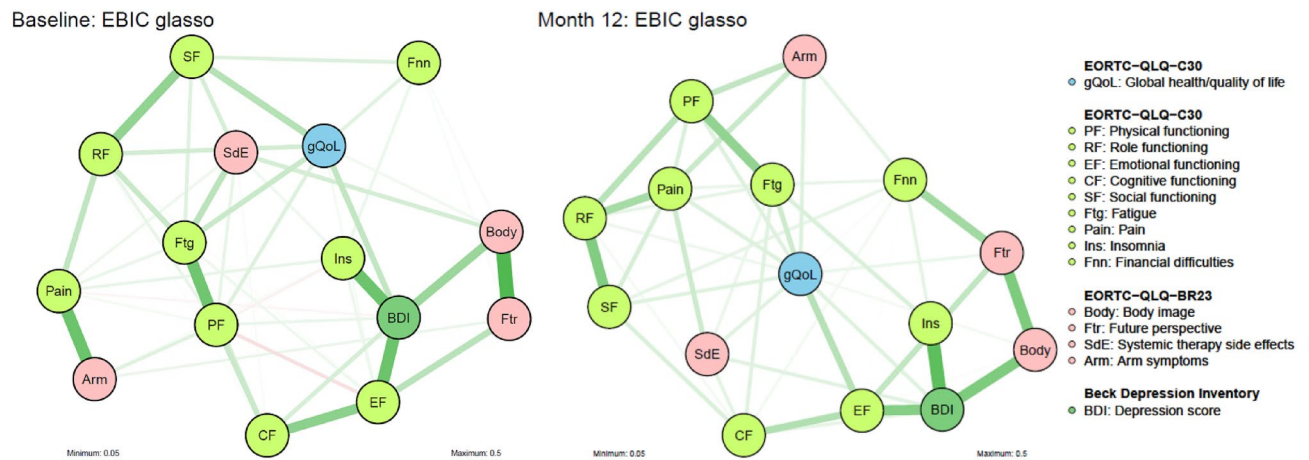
Baseline: EBIC glasso

SF
Fnn
RF
SdE
gQoL
Body
Ftg
Ins
Pain
PF
BDI
Ftr
Arm
EF
CF

Minimum: 0.05
Maximum: 0.5

Month 12: EBIC glasso

Arm
PF
Pain
Ftg
Fnn
RF
Ftr
gQoL
SF
Ins
SdE
Body
EF
BDI
CF

Minimum: 0.05
Maximum: 0.5

EORTC−QLQ−C30
gQoL: Global health/quality of life

EORTC−QLQ−C30
PF: Physical functioning
RF: Role functioning
EF: Emotional functioning
CF: Cognitive functioning
SF: Social functioning
Ftg: Fatigue
Pain: Pain
Ins: Insomnia
Fnn: Financial difficulties

EORTC−QLQ−BR23
Body: Body image
Ftr: Future perspective
SdE: Systemic therapy side effects
Arm: Arm symptoms

Beck Depression Inventory
BDI: Depression score